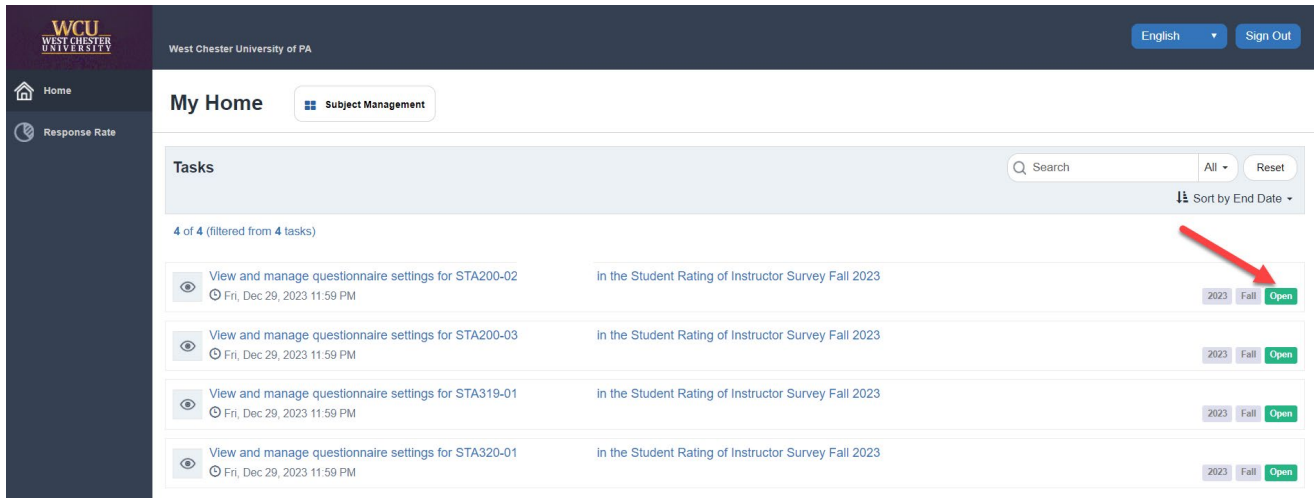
WCU WEST CHESTER UNIVERSITY

West Chester University of PA

English

Sign Out

Home

Response Rate

My Home

Subject Management

Tasks

Search

All

Reset

Sort by End Date

4 of 4 (filtered from 4 tasks)

View and manage questionnaire settings for STA200-02 in the Student Rating of Instructor Survey Fall 2023
Fri, Dec 29, 2023 11:59 PM
2023 Fall Open

View and manage questionnaire settings for STA200-03 in the Student Rating of Instructor Survey Fall 2023
Fri, Dec 29, 2023 11:59 PM
2023 Fall Open

View and manage questionnaire settings for STA319-01 in the Student Rating of Instructor Survey Fall 2023
Fri, Dec 29, 2023 11:59 PM
2023 Fall Open

View and manage questionnaire settings for STA320-01 in the Student Rating of Instructor Survey Fall 2023
Fri, Dec 29, 2023 11:59 PM
2023 Fall Open